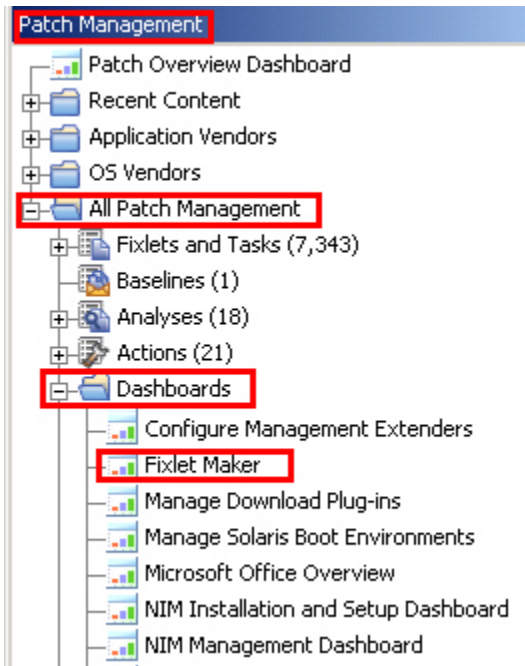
Patch Management
Patch Overview Dashboard
Recent Content
Application Vendors
OS Vendors
All Patch Management
Fixlets and Tasks (7,343)
Baselines (1)
Analyses (18)
Actions (21)
Dashboards
Configure Management Extenders
Fixlet Maker
Manage Download Plug-ins
Manage Solaris Boot Environments
Microsoft Office Overview
NIM Installation and Setup Dashboard
NIM Management Dashboard